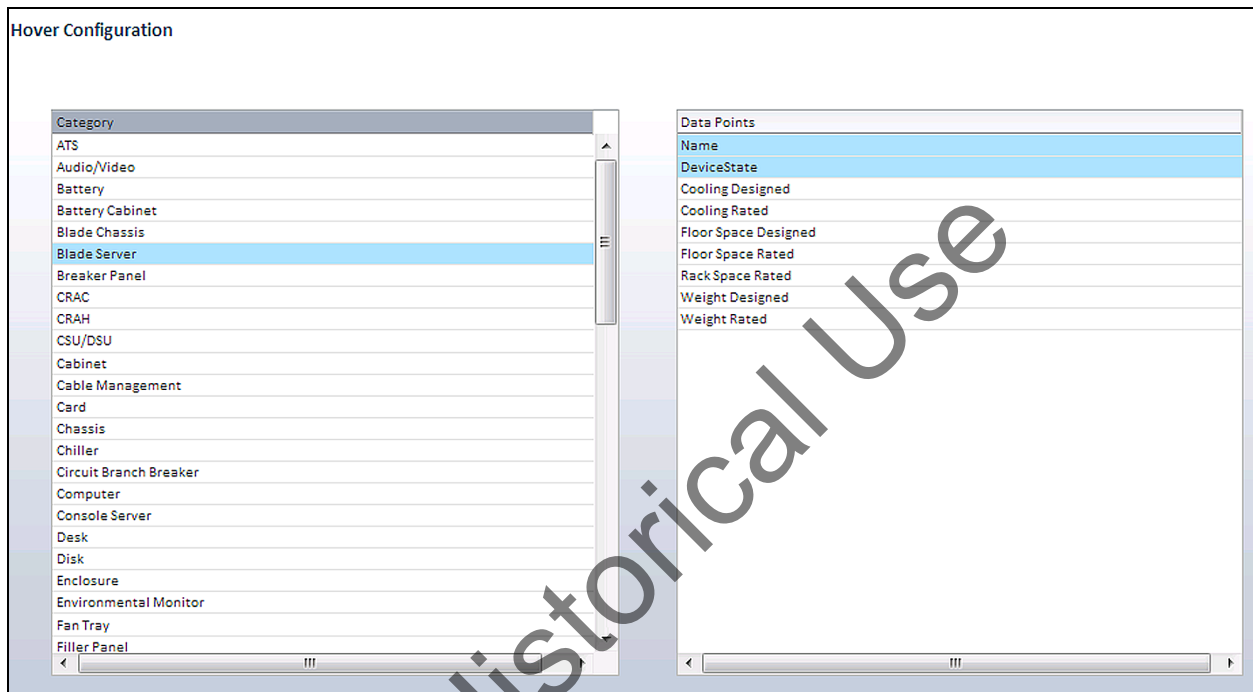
Hover Configuration

| Category |
|---|
| ATS |
| Audio/Video |
| Battery |
| Battery Cabinet |
| Blade Chassis |
| Blade Server |
| Breaker Panel |
| CRAC |
| CRAH |
| CSU/DSU |
| Cabinet |
| Cable Management |
| Card |
| Chassis |
| Chiller |
| Circuit Branch Breaker |
| Computer |
| Console Server |
| Desk |
| Disk |
| Enclosure |
| Environmental Monitor |
| Fan Tray |
| Filler Panel |

| Data Points |
|---|
| Name |
| DeviceState |
| Cooling Designed |
| Cooling Rated |
| Floor Space Designed |
| Floor Space Rated |
| Rack Space Rated |
| Weight Designed |
| Weight Rated |

Historical Use